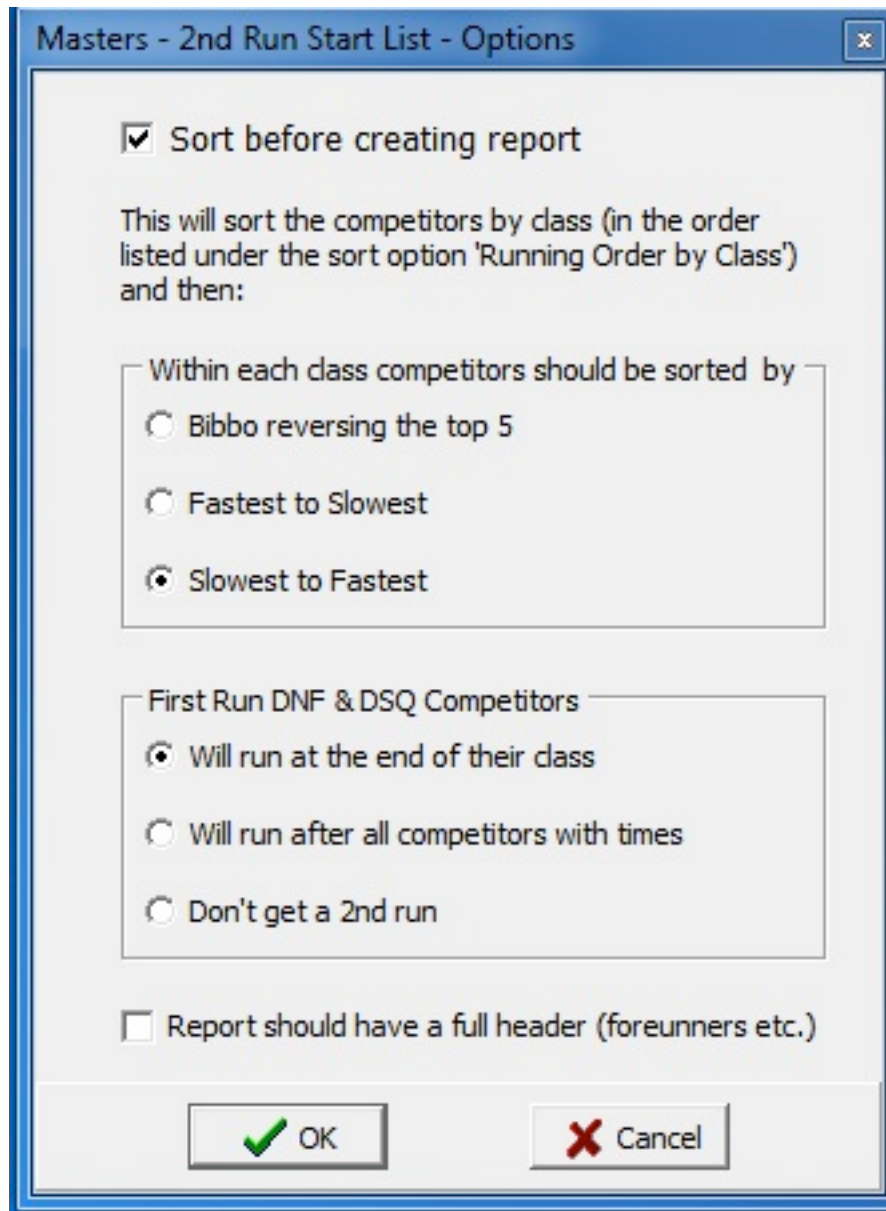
Masters - 2nd Run Start List - Options

Sort before creating report

This will sort the competitors by class (in the order listed under the sort option 'Running Order by Class') and then:

Within each class competitors should be sorted by

Bibbo reversing the top 5

Fastest to Slowest

Slowest to Fastest

First Run DNF & DSQ Competitors

Will run at the end of their class

Will run after all competitors with times

Don't get a 2nd run

Report should have a full header (foreunners etc.)

OK

Cancel